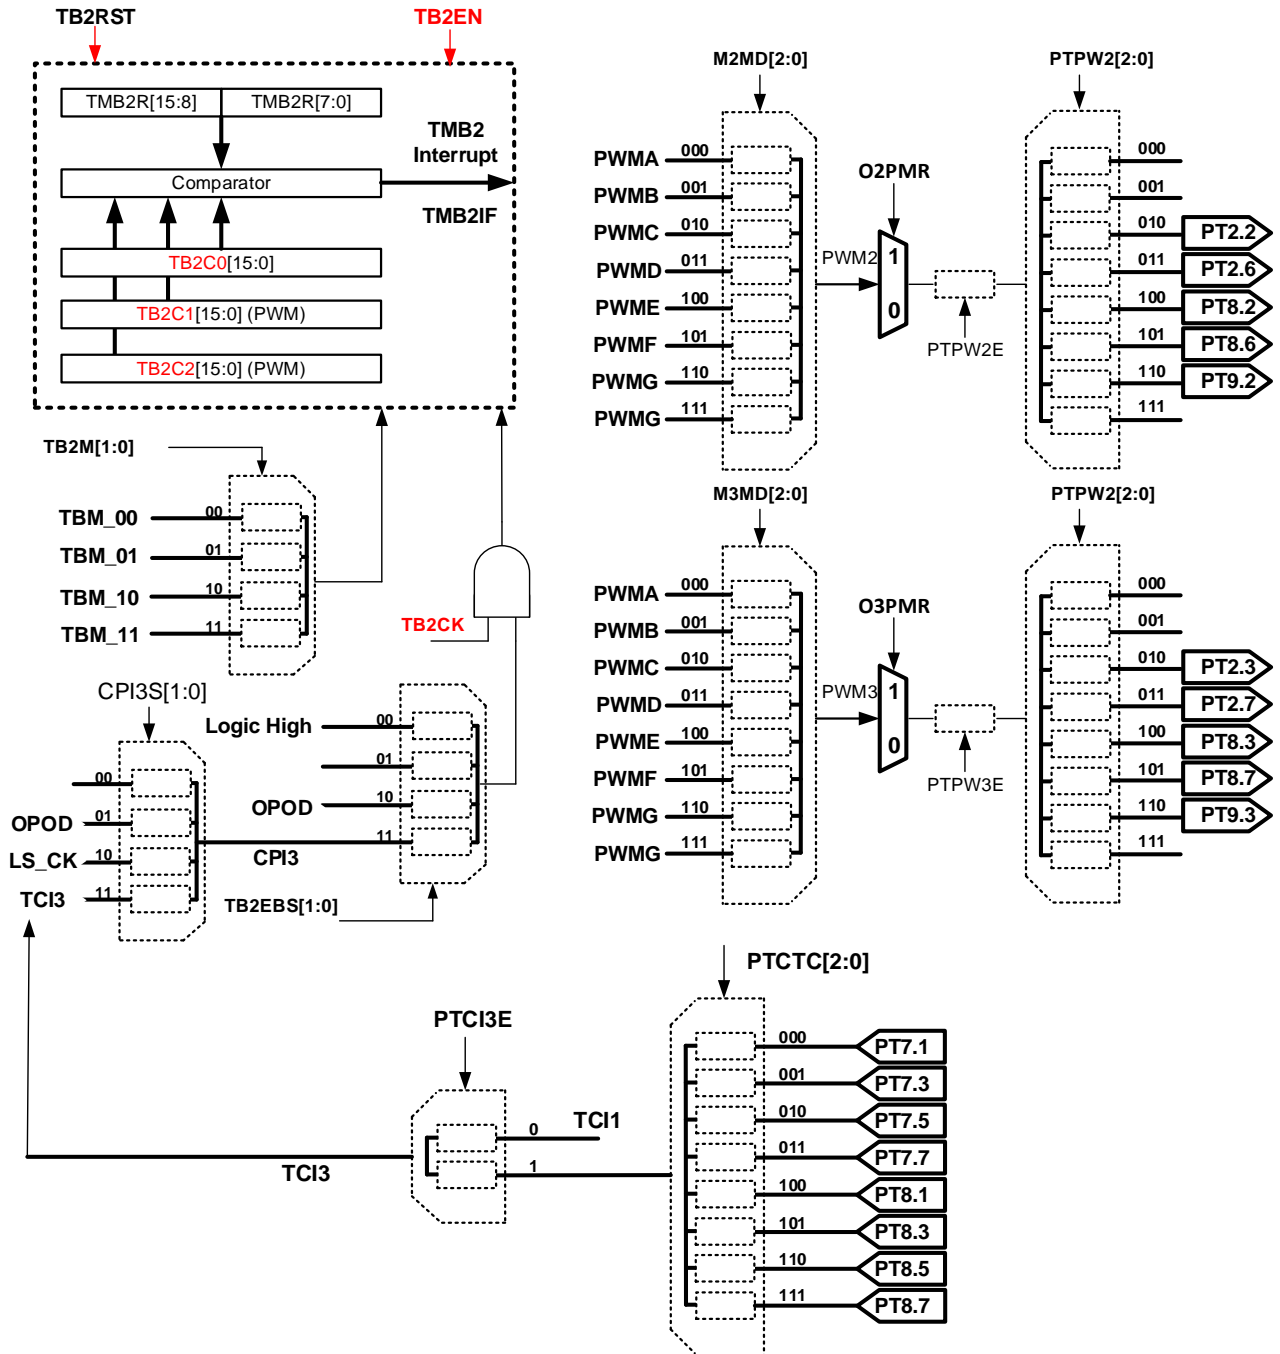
TB2RST
TB2EN
TMB2R[15:8]
TMB2R[7:0]
TMB2
Interrupt
Comparator
TMB2IF
TB2C0[15:0]
TB2C1[15:0] (PWM)
TB2C2[15:0] (PWM)
TB2M[1:0]
TBM_00
00
TBM_01
01
TBM_10
10
TBM_11
11
TB2CK
CPI3S[1:0]
Logic High
00
01
OPOD
10
CPI3
11
00
OPOD
01
LS_CK
10
TCI3
11
TB2EBS[1:0]
M2MD[2:0]
PTPW2[2:0]
PWMA
000
PWMB
001
PWMC
010
PWMD
011
PWME
100
PWMF
101
PWMG
110
PWMG
111
O2PMR
PWM2
1
0
PTPW2E
000
001
010
PT2.2
011
PT2.6
100
PT8.2
101
PT8.6
110
PT9.2
111
M3MD[2:0]
PTPW2[2:0]
PWMA
000
PWMB
001
PWMC
010
PWMD
011
PWME
100
PWMF
101
PWMG
110
PWMG
111
O3PMR
PWM3
1
0
PTPW3E
000
001
010
PT2.3
011
PT2.7
100
PT8.3
101
PT8.7
110
PT9.3
111
PTCTC[2:0]
PTCI3E
0
TCI1
1
TCI3
000
PT7.1
001
PT7.3
010
PT7.5
011
PT7.7
100
PT8.1
101
PT8.3
110
PT8.5
111
PT8.7